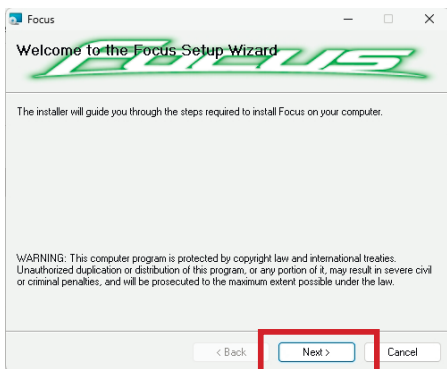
Focus

Welcome to the Focus Setup Wizard

FOCUS

The installer will guide you through the steps required to install Focus on your computer.

WARNING: This computer program is protected by copyright law and international treaties. Unauthorized duplication or distribution of this program, or any portion of it, may result in severe civil or criminal penalties, and will be prosecuted to the maximum extent possible under the law.

< Back
Next >
Cancel